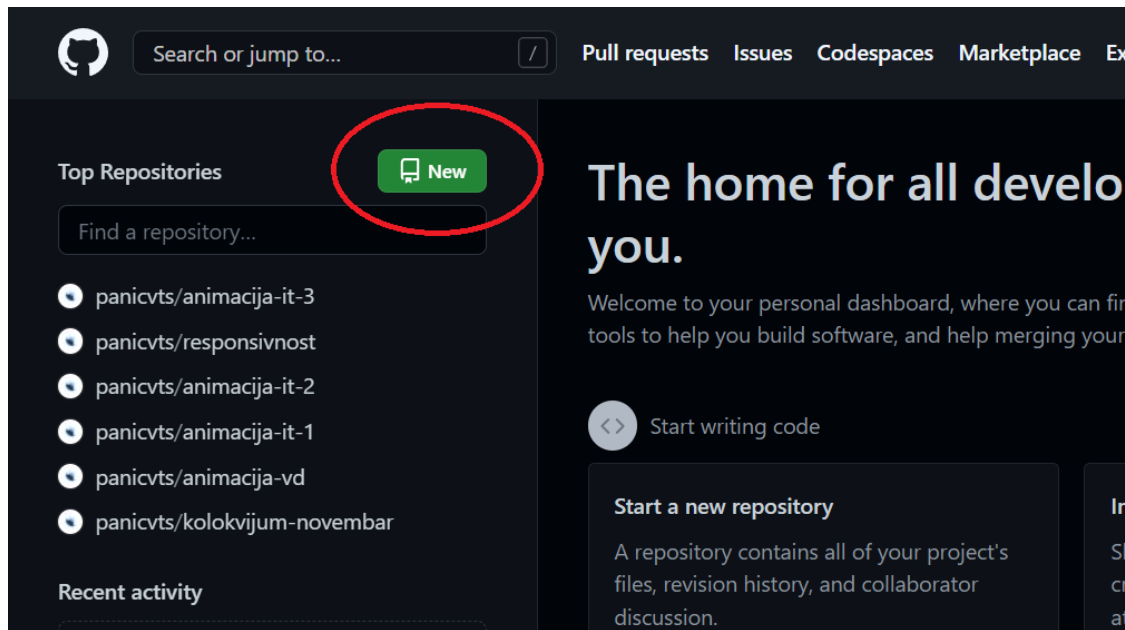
Search or jump to... /
Pull requests Issues Codespaces Marketplace Ex

Top Repositories
New

Find a repository...

panicvts/animacija-it-3
panicvts/responsivnost
panicvts/animacija-it-2
panicvts/animacija-it-1
panicvts/animacija-vd
panicvts/kolokvijum-novembar

Recent activity

The home for all develo you.

Welcome to your personal dashboard, where you can fi tools to help you build software, and help merging your

Start writing code

Start a new repository

A repository contains all of your project's files, revision history, and collaborator discussion.

In
Sl
cr
a